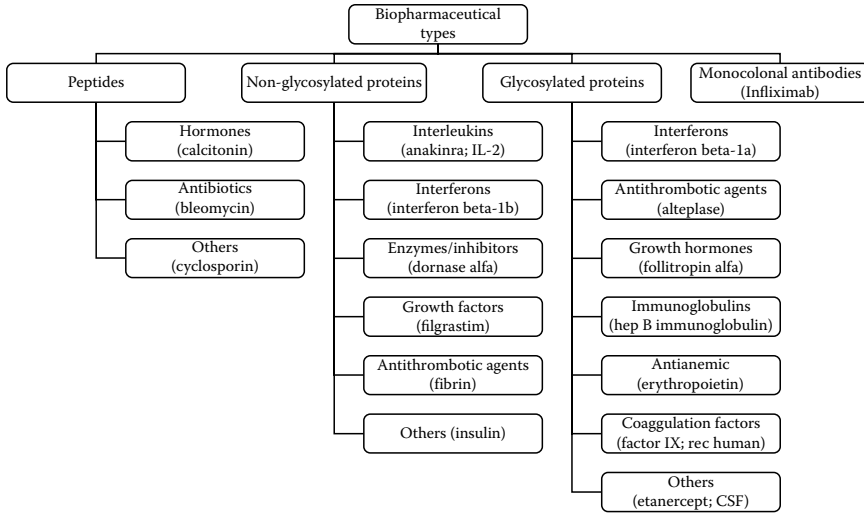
Biopharmaceutical types

Peptides

Hormones (calcitonin)

Antibiotics (bleomycin)

Others (cyclosporin)

Non-glycosylated proteins

Interleukins (anakinra; IL-2)

Interferons (interferon beta-1b)

Enzymes/inhibitors (dornase alfa)

Growth factors (filgrastim)

Antithrombotic agents (fibrin)

Others (insulin)

Glycosylated proteins

Interferons (interferon beta-1a)

Antithrombotic agents (alteplase)

Growth hormones (follitropin alfa)

Immunoglobulins (hep B immunoglobulin)

Antianemic (erythropoietin)

Coagulation factors (factor IX; rec human)

Others (etanercept; CSF)

Monocolonal antibodies (Infliximab)